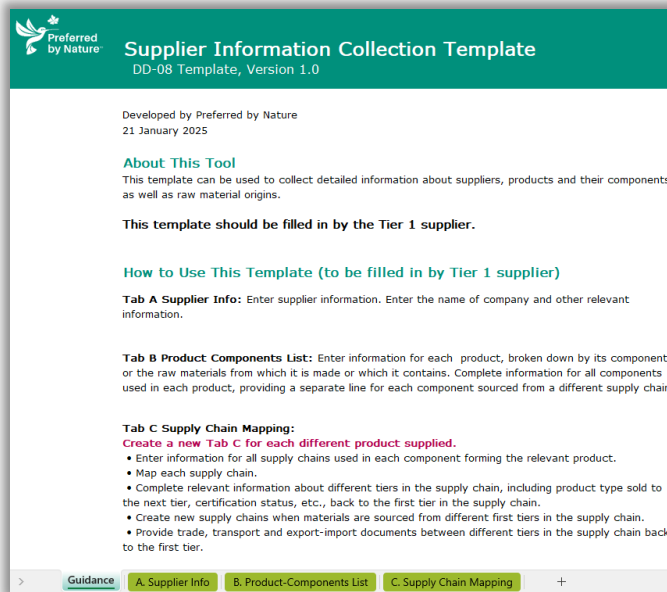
Preferred by Nature™

Supplier Information Collection Template
DD-08 Template, Version 1.0

Developed by Preferred by Nature
21 January 2025

About This Tool
This template can be used to collect detailed information about suppliers, products and their components as well as raw material origins.

This template should be filled in by the Tier 1 supplier.

How to Use This Template (to be filled in by Tier 1 supplier)

Tab A Supplier Info: Enter supplier information. Enter the name of company and other relevant information.

Tab B Product Components List: Enter information for each product, broken down by its component or the raw materials from which it is made or which it contains. Complete information for all components used in each product, providing a separate line for each component sourced from a different supply chain

Tab C Supply Chain Mapping:
Create a new Tab C for each different product supplied.
• Enter information for all supply chains used in each component forming the relevant product.
• Map each supply chain.
• Complete relevant information about different tiers in the supply chain, including product type sold to the next tier, certification status, etc., back to the first tier in the supply chain.
• Create new supply chains when materials are sourced from different first tiers in the supply chain.
• Provide trade, transport and export-import documents between different tiers in the supply chain back to the first tier.

Guidance | A. Supplier Info | B. Product-Components List | C. Supply Chain Mapping | +